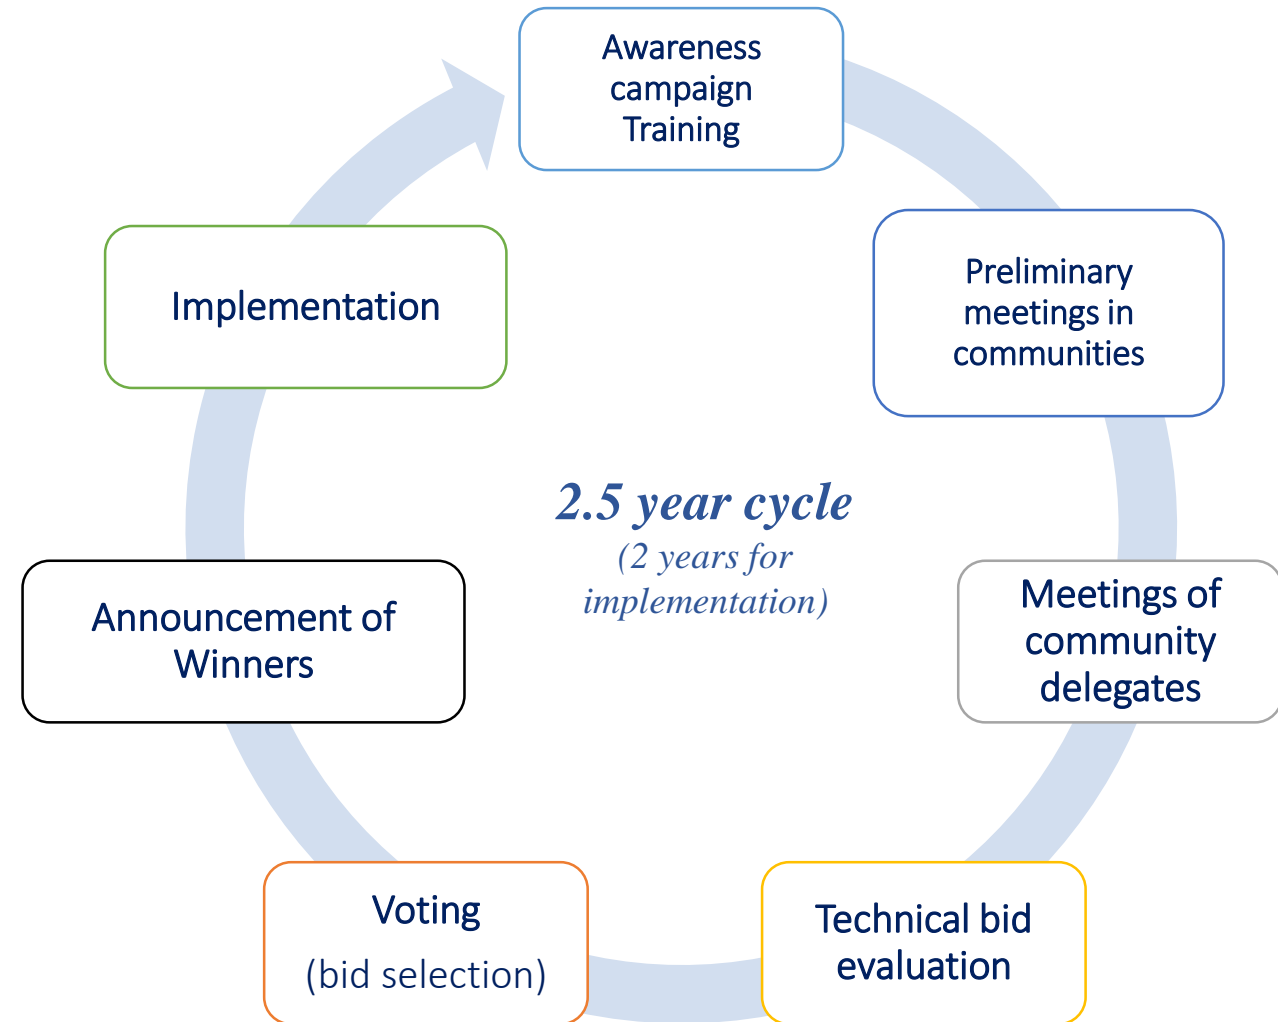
Awareness campaign Training

Preliminary meetings in communities

Meetings of community delegates

Technical bid evaluation

Voting
(bid selection)

Announcement of Winners

Implementation

2.5 year cycle
(2 years for implementation)